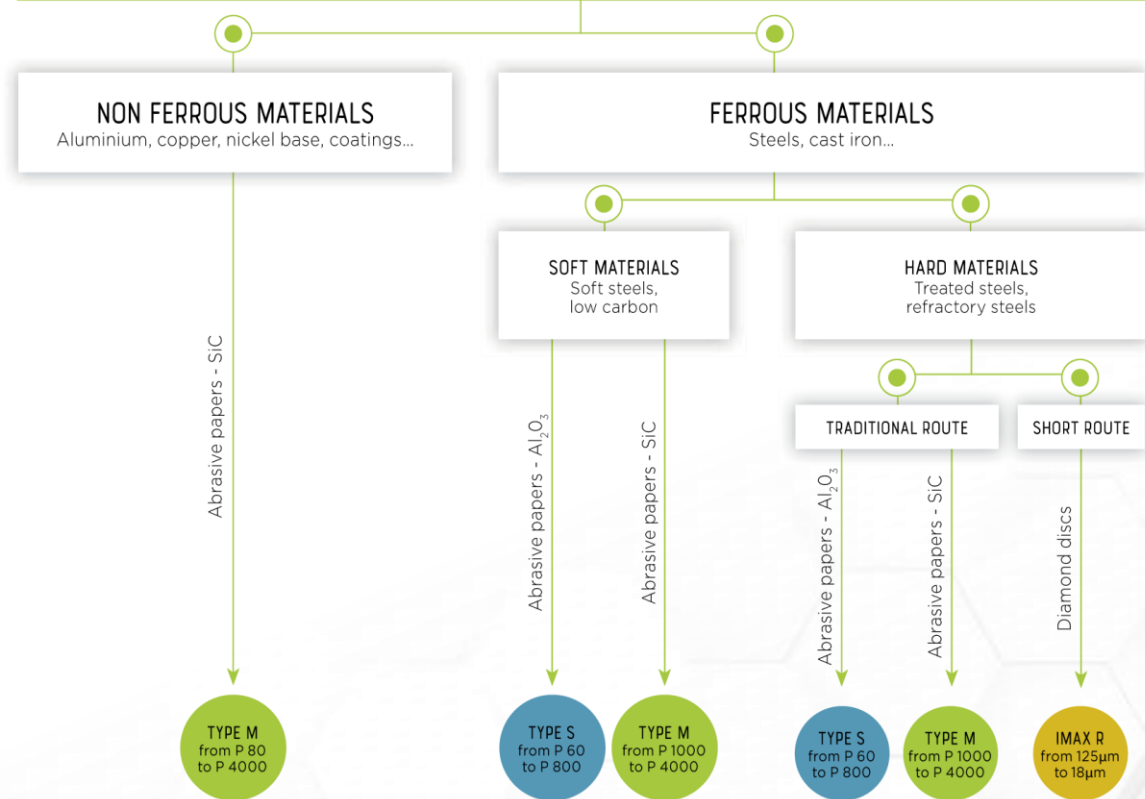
NON FERROUS MATERIALS
Aluminium, copper, nickel base, coatings...

FERROUS MATERIALS
Steels, cast iron...

SOFT MATERIALS
Soft steels, low carbon

HARD MATERIALS
Treated steels, refractory steels

TRADITIONAL ROUTE

SHORT ROUTE

Abrasive papers - SiC

Abrasive papers - $Al_2O_3$

Abrasive papers - SiC

Abrasive papers - $Al_2O_3$

Abrasive papers - SiC

Diamond discs

TYPE M
from P 80
to P 4000

TYPE S
from P 60
to P 800

TYPE M
from P 1000
to P 4000

TYPE S
from P 60
to P 800

TYPE M
from P 1000
to P 4000

IMAX R
from 125µm
to 18µm